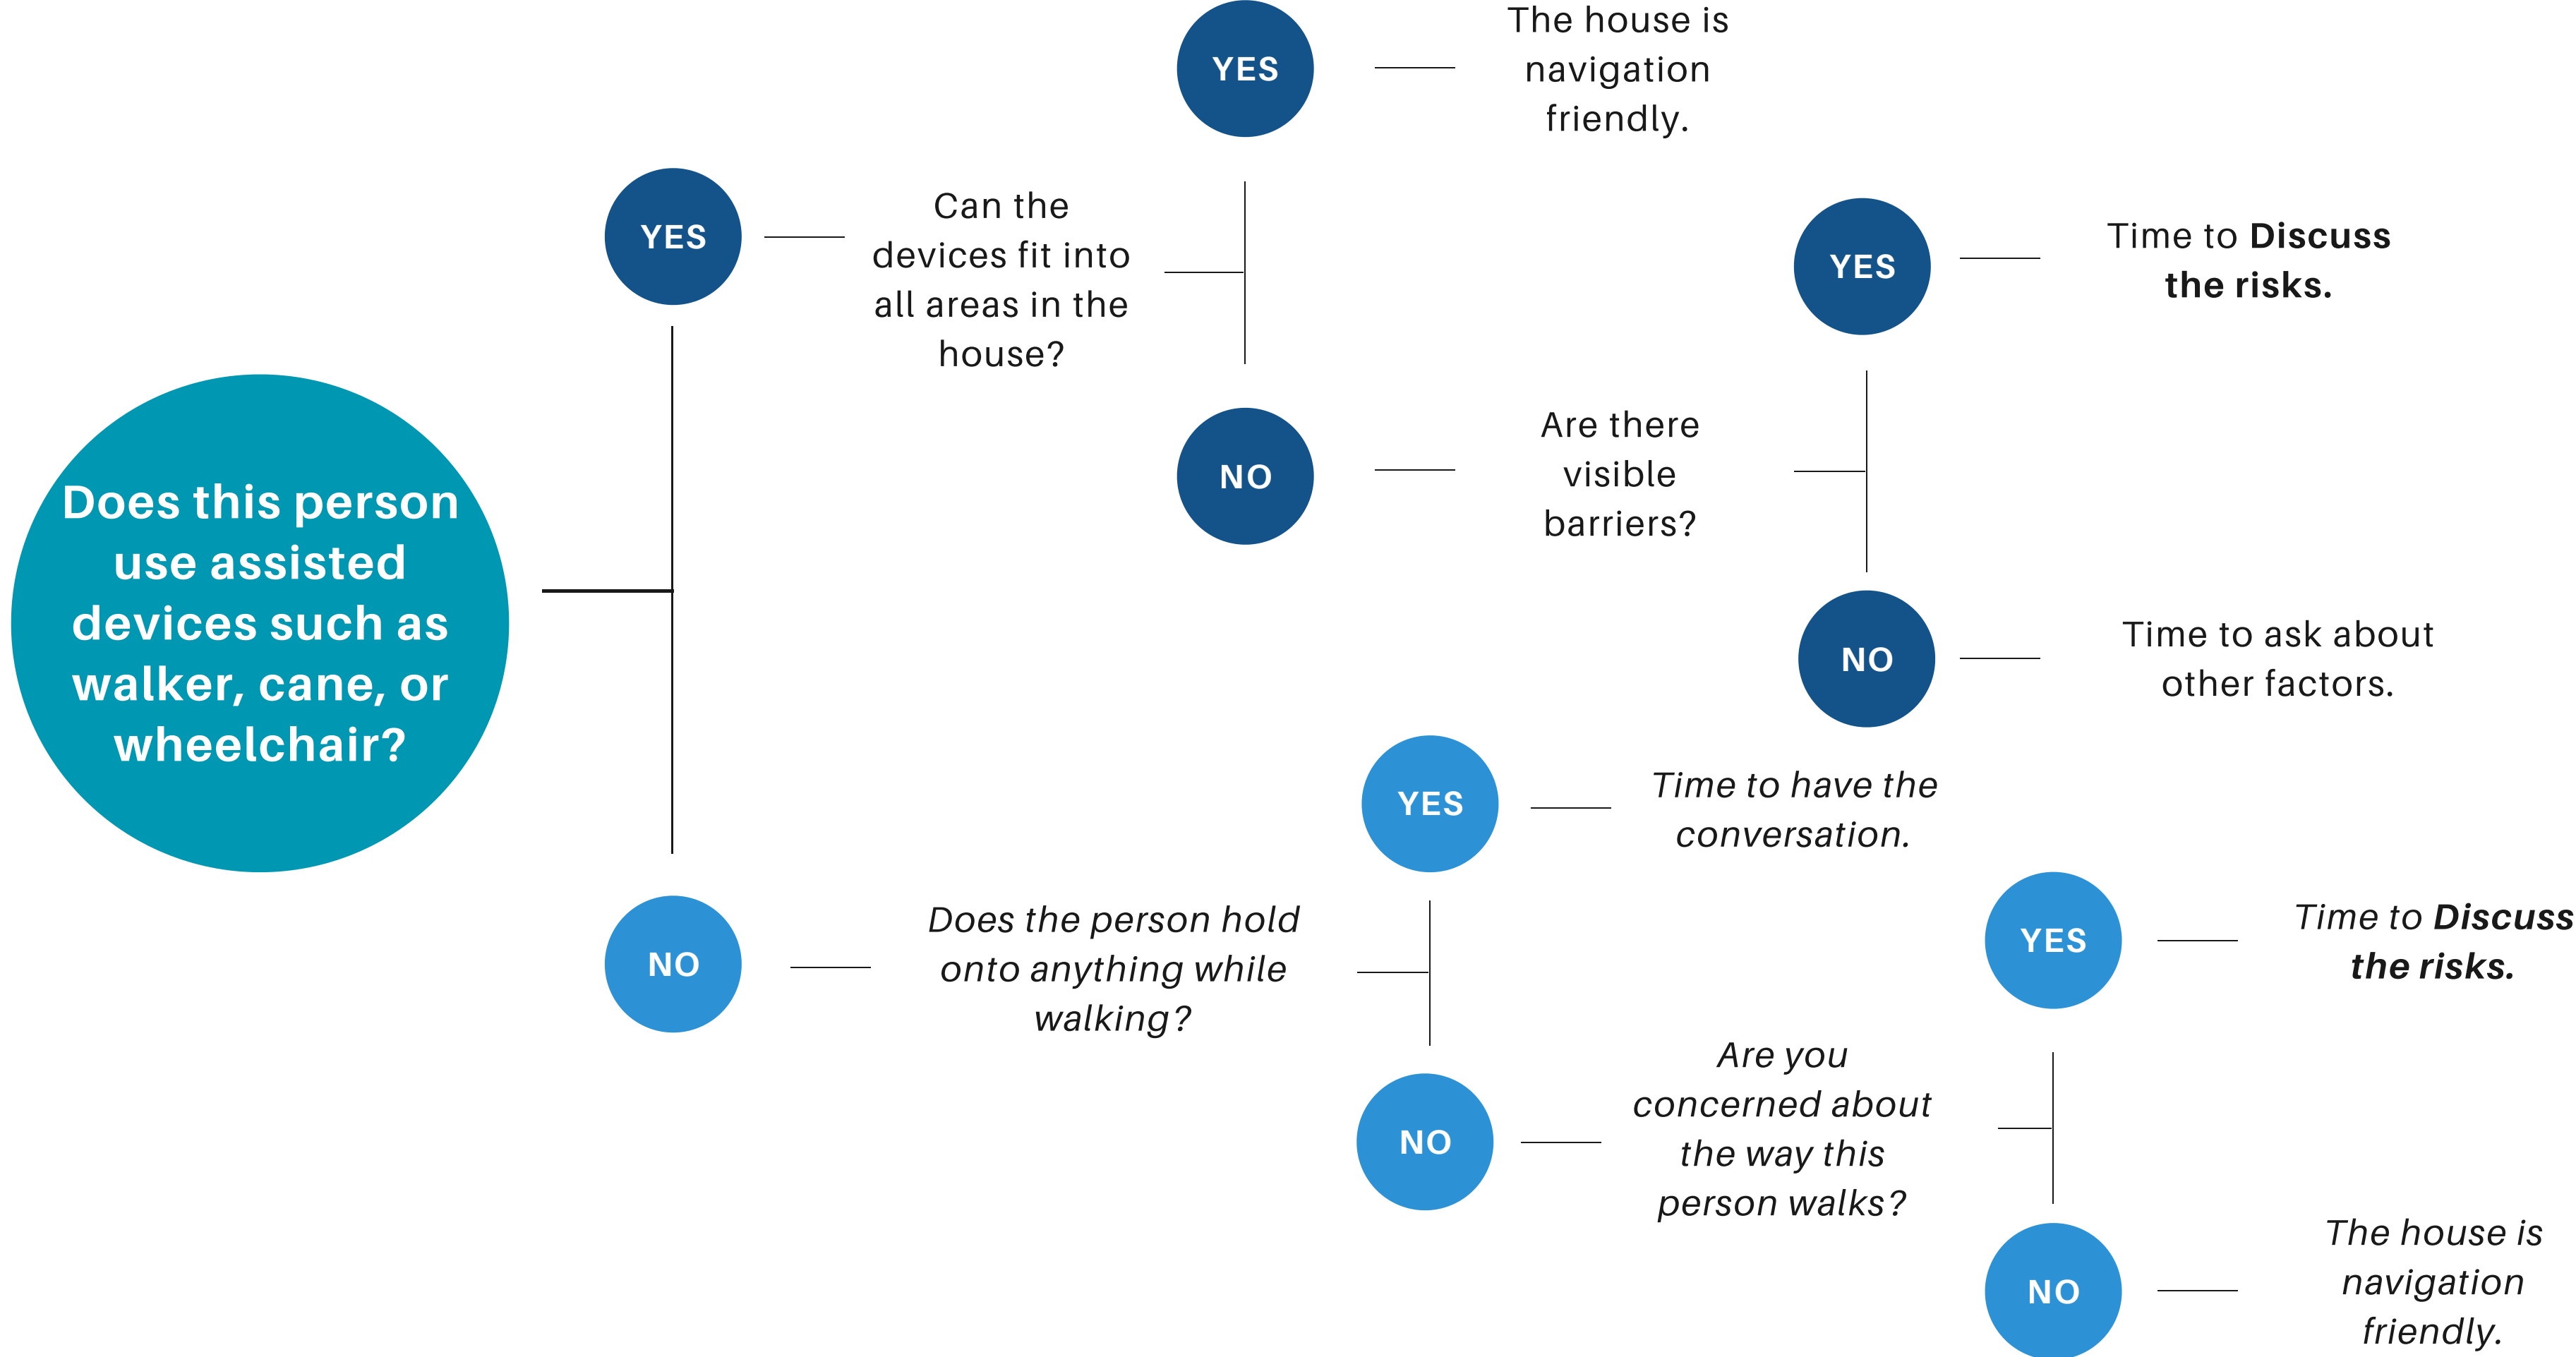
Does this person use assisted devices such as walker, cane, or wheelchair?

YES

Can the devices fit into all areas in the house?

YES

The house is navigation friendly.

NO

Are there visible barriers?

YES

Time to **Discuss the risks.**

NO

Time to ask about other factors.

NO

*Does the person hold onto anything while walking?*

YES

*Time to have the conversation.*

NO

*Are you concerned about the way this person walks?*

YES

*Time to **Discuss the risks.***

NO

*The house is navigation friendly.*